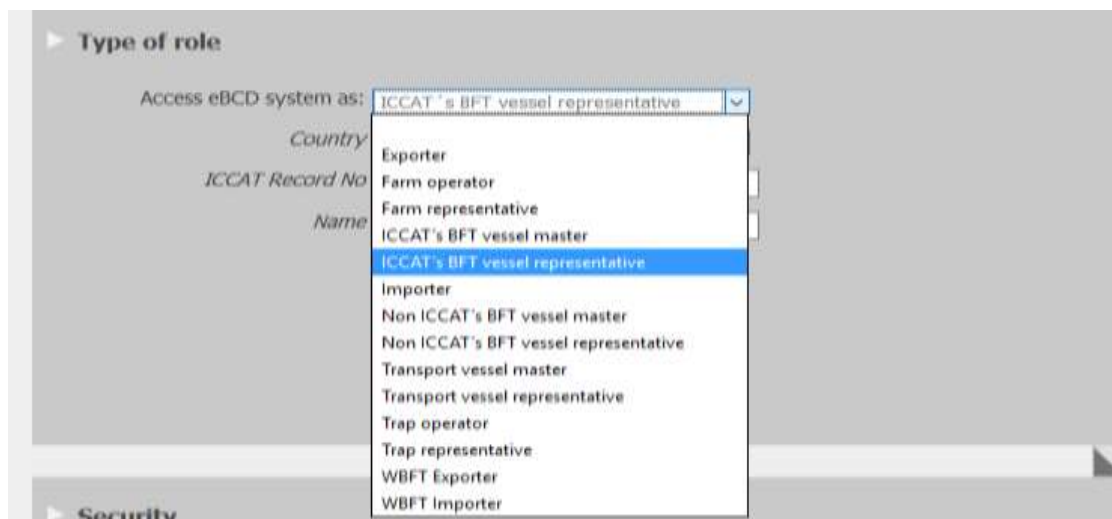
Type of role

Access eBCD system as: ICCAT 's BFT vessel representative

Country

ICCAT Record No

Name

Exporter
Farm operator
Farm representative
ICCAT's BFT vessel master
ICCAT's BFT vessel representative
Importer
Non ICCAT's BFT vessel master
Non ICCAT's BFT vessel representative
Transport vessel master
Transport vessel representative
Trap operator
Trap representative
WBFT Exporter
WBFT Importer

Security